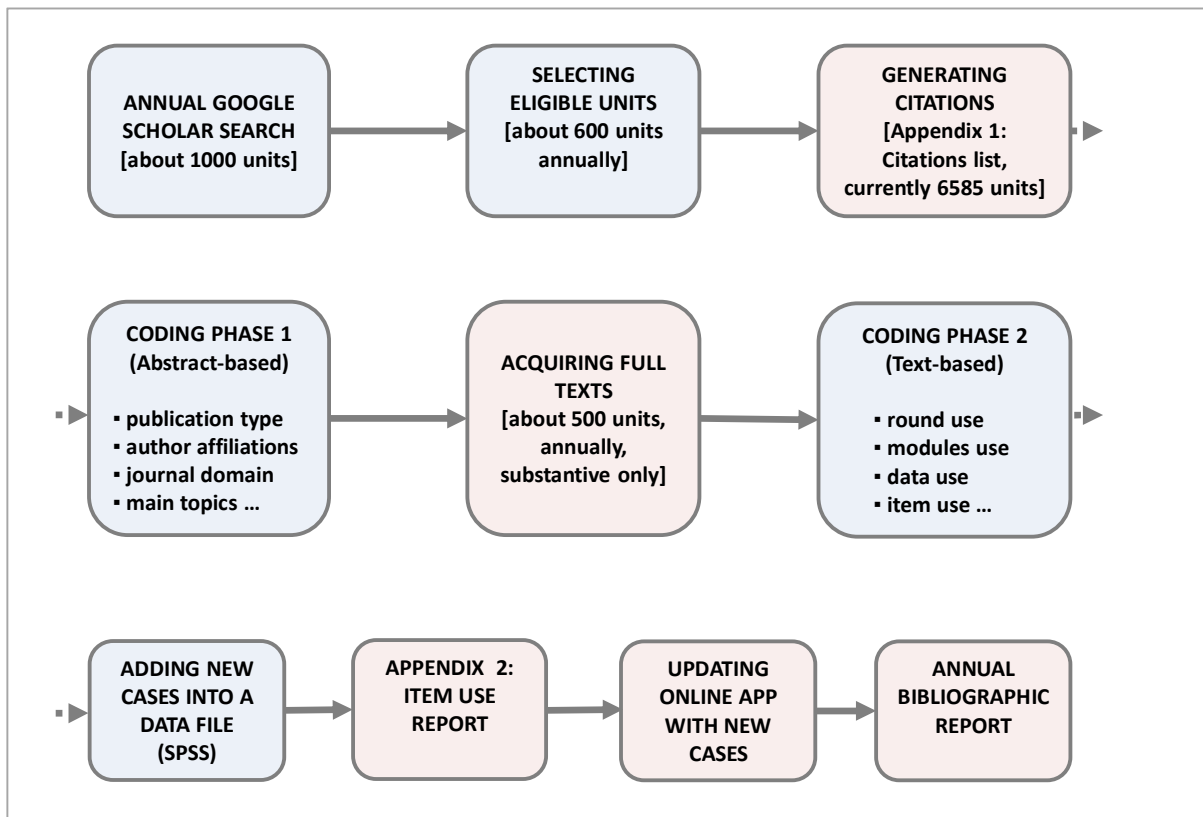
ANNUAL GOOGLE SCHOLAR SEARCH [about 1000 units]

SELECTING ELIGIBLE UNITS [about 600 units annually]

GENERATING CITATIONS [Appendix 1: Citations list, currently 6585 units]

CODING PHASE 1 (Abstract-based)

▪ publication type
▪ author affiliations
▪ journal domain
▪ main topics …

ACQUIRING FULL TEXTS [about 500 units, annually, substantive only]

CODING PHASE 2 (Text-based)

▪ round use
▪ modules use
▪ data use
▪ item use …

ADDING NEW CASES INTO A DATA FILE (SPSS)

APPENDIX 2: ITEM USE REPORT

UPDATING ONLINE APP WITH NEW CASES

ANNUAL BIBLIOGRAPHIC REPORT